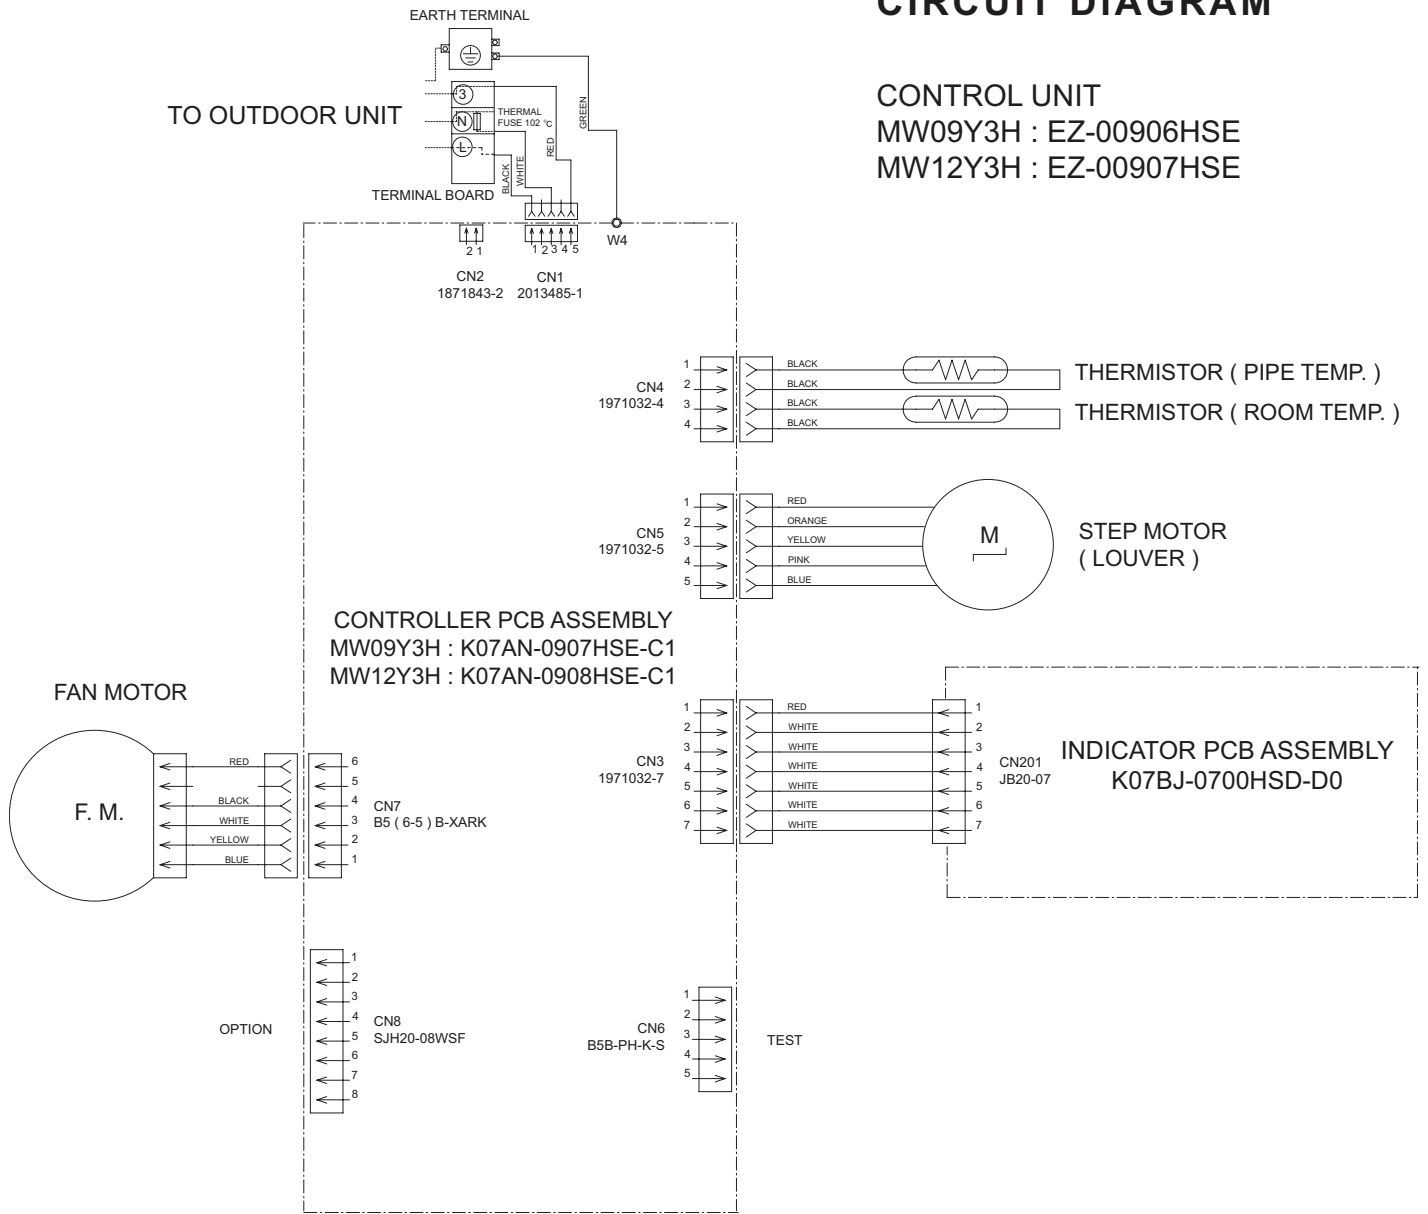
CIRCUIT DIAGRAM

EARTH TERMINAL

TO OUTDOOR UNIT

3
N
L

THERMAL FUSE 102 °C

GREEN
RED
WHITE
BLACK

TERMINAL BOARD

CONTROL UNIT
MW09Y3H : EZ-00906HSE
MW12Y3H : EZ-00907HSE

2 1
1 2 3 4 5
W4

CN2
1871843-2
CN1
2013485-1

1
2
3
4
CN4
1971032-4
BLACK
BLACK
BLACK
BLACK
THERMISTOR ( PIPE TEMP. )
THERMISTOR ( ROOM TEMP. )

1
2
3
4
5
CN5
1971032-5
RED
ORANGE
YELLOW
PINK
BLUE
M
STEP MOTOR
( LOUVER )

CONTROLLER PCB ASSEMBLY
MW09Y3H : K07AN-0907HSE-C1
MW12Y3H : K07AN-0908HSE-C1

FAN MOTOR

F. M.
RED
BLACK
WHITE
YELLOW
BLUE
6
5
4
3
2
1
CN7
B5 ( 6-5 ) B-XARK

1
2
3
4
5
6
7
CN3
1971032-7
RED
WHITE
WHITE
WHITE
WHITE
WHITE
WHITE
1
2
3
4
5
6
7
CN201
JB20-07
INDICATOR PCB ASSEMBLY
K07BJ-0700HSD-D0

OPTION
1
2
3
4
5
6
7
8
CN8
SJH20-08WSF

CN6
B5B-PH-K-S
1
2
3
4
5
TEST